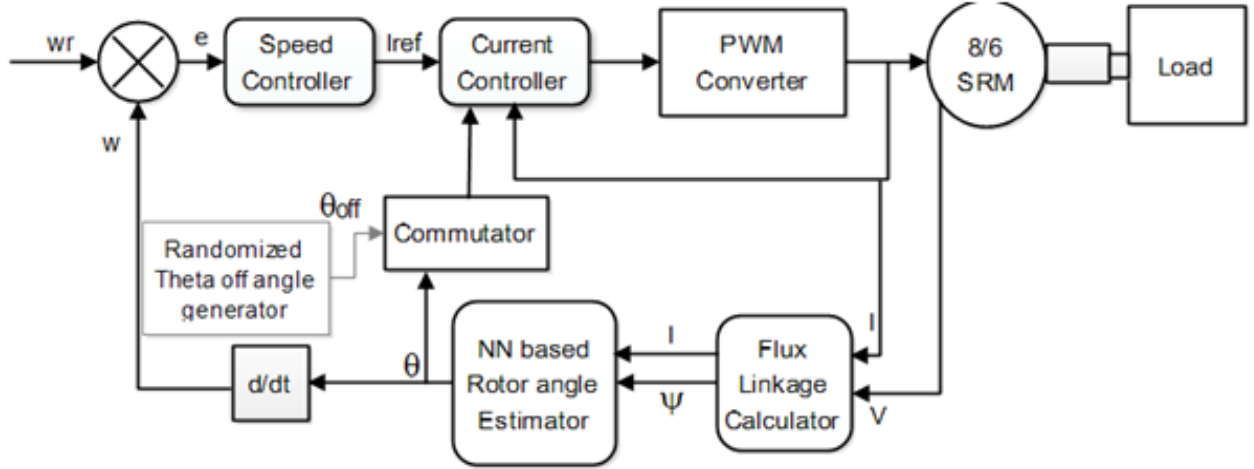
wr
e
Speed Controller
Iref
Current Controller
PWM Converter
8/6 SRM
Load
w
$\theta_{off}$
Commutator
Randomized Theta off angle generator
NN based Rotor angle Estimator
I
I
Flux Linkage Calculator
$\psi$
V
d/dt
$\theta$